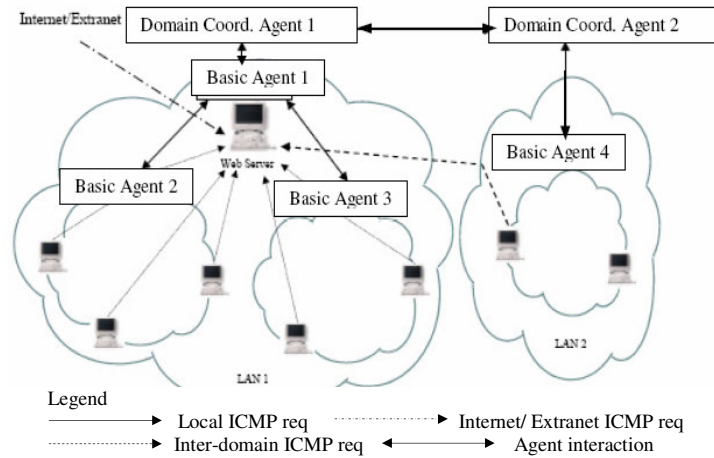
Internet/Extranet

Domain Coord. Agent 1

Domain Coord. Agent 2

Basic Agent 1

Web Server

Basic Agent 2

Basic Agent 3

Basic Agent 4

LAN 1

LAN 2

Legend

Local ICMP req

Internet/ Extranet ICMP req

Inter-domain ICMP req

Agent interaction